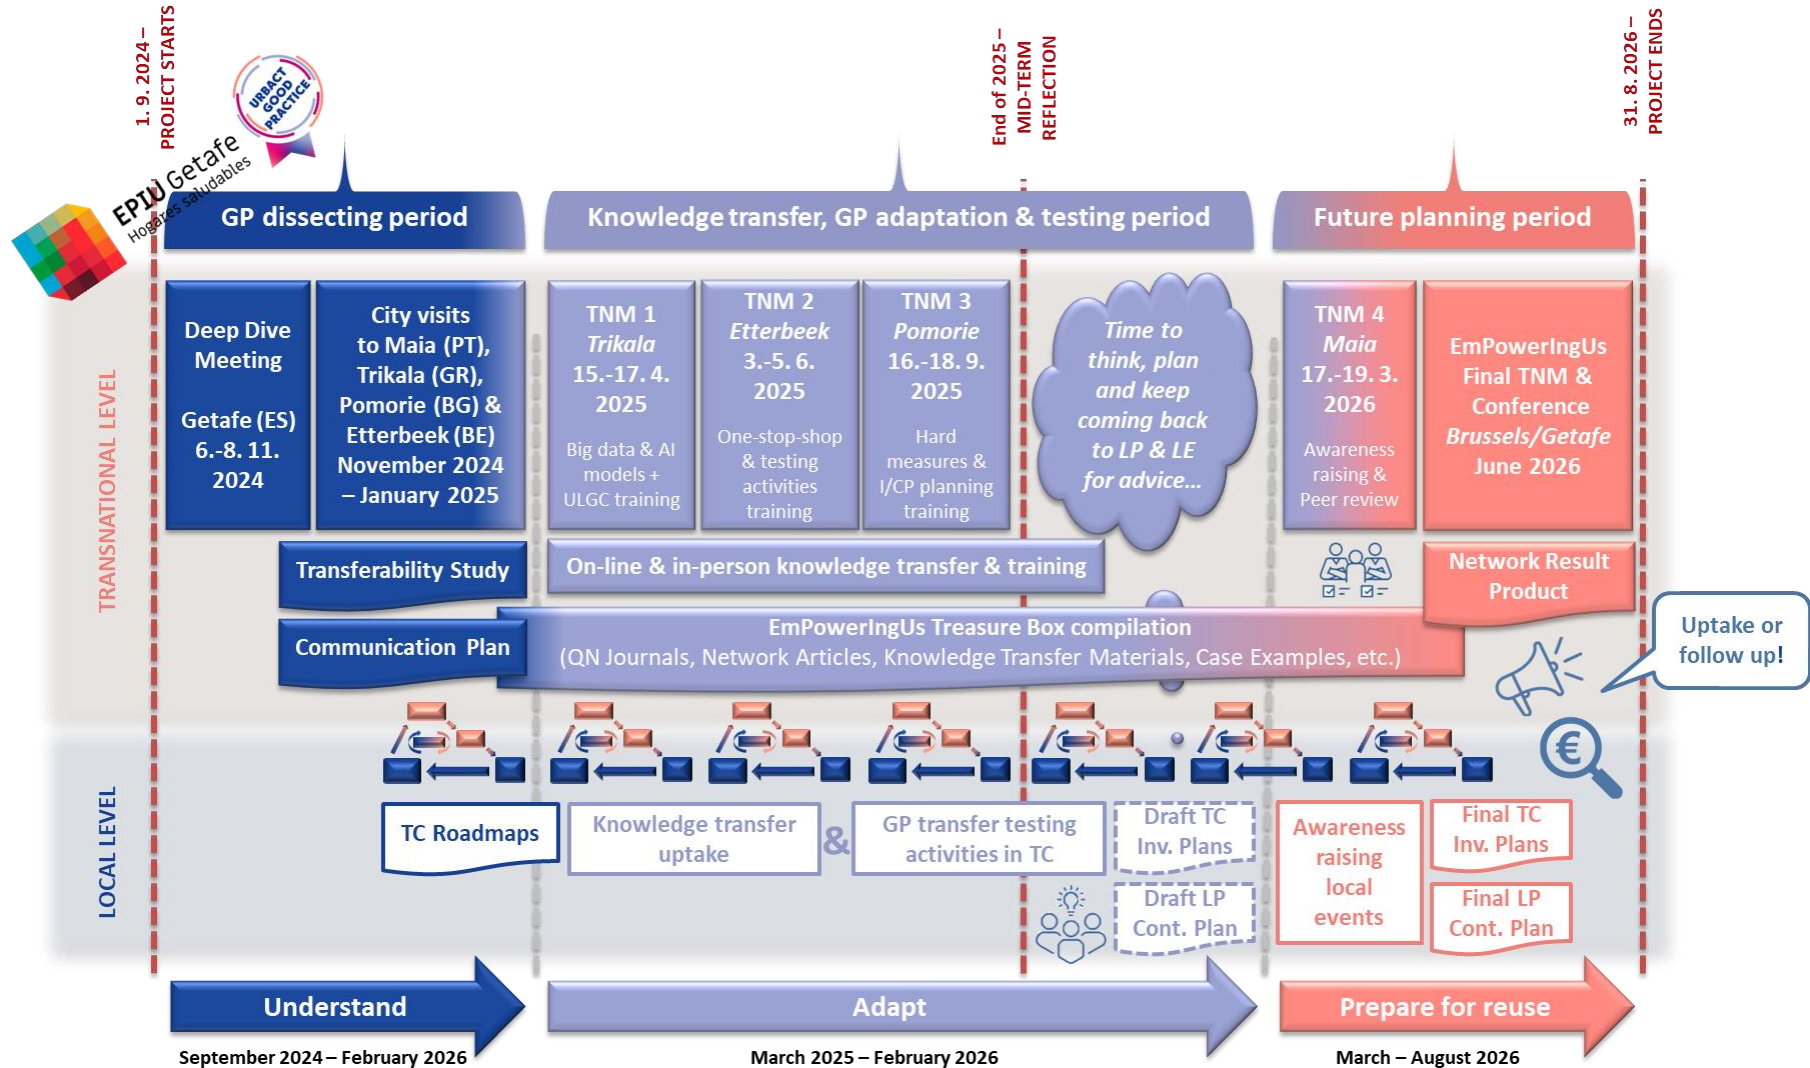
1. 9. 2024 – PROJECT STARTS

URBACT GOOD PRACTICE

EPIU Getafe Hogares saludables

End of 2025 – MID-TERM REFLECTION

31. 8. 2026 – PROJECT ENDS

GP dissecting period

Knowledge transfer, GP adaptation & testing period

Future planning period

TRANSNATIONAL LEVEL

Deep Dive Meeting

Getafe (ES) 6.-8. 11. 2024

City visits to Maia (PT), Trikala (GR), Pomorie (BG) & Etterbeek (BE) November 2024 – January 2025

TNM 1 *Trikala* 15.-17. 4. 2025

Big data & AI models + ULGC training

TNM 2 *Etterbeek* 3.-5. 6. 2025

One-stop-shop & testing activities training

TNM 3 *Pomorie* 16.-18. 9. 2025

Hard measures & I/CP planning training

*Time to think, plan and keep coming back to LP & LE for advice...*

TNM 4 *Maia* 17.-19. 3. 2026

Awareness raising & Peer review

EmPowerIngUs Final TNM & Conference *Brussels/Getafe* June 2026

Transferability Study

On-line & in-person knowledge transfer & training

Network Result Product

Communication Plan

EmPowerIngUs Treasure Box compilation (QN Journals, Network Articles, Knowledge Transfer Materials, Case Examples, etc.)

Uptake or follow up!

LOCAL LEVEL

TC Roadmaps

Knowledge transfer uptake

&

GP transfer testing activities in TC

Draft TC Inv. Plans

Draft LP Cont. Plan

Awareness raising local events

Final TC Inv. Plans

Final LP Cont. Plan

Understand

Adapt

Prepare for reuse

September 2024 – February 2026

March 2025 – February 2026

March – August 2026